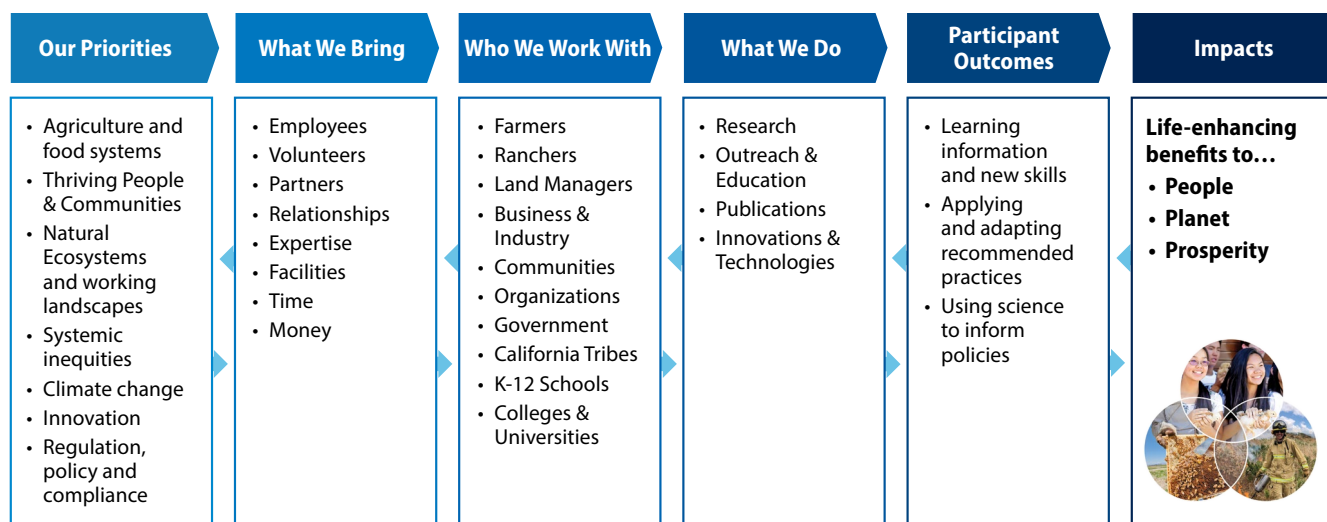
Our Priorities

- Agriculture and food systems
- Thriving People & Communities
- Natural Ecosystems and working landscapes
- Systemic inequities
- Climate change
- Innovation
- Regulation, policy and compliance

What We Bring

- Employees
- Volunteers
- Partners
- Relationships
- Expertise
- Facilities
- Time
- Money

Who We Work With

- Farmers
- Ranchers
- Land Managers
- Business & Industry
- Communities
- Organizations
- Government
- California Tribes
- K-12 Schools
- Colleges & Universities

What We Do

- Research
- Outreach & Education
- Publications
- Innovations & Technologies

Participant Outcomes

- Learning information and new skills
- Applying and adapting recommended practices
- Using science to inform policies

Impacts

Life-enhancing benefits to…

- People
- Planet
- Prosperity